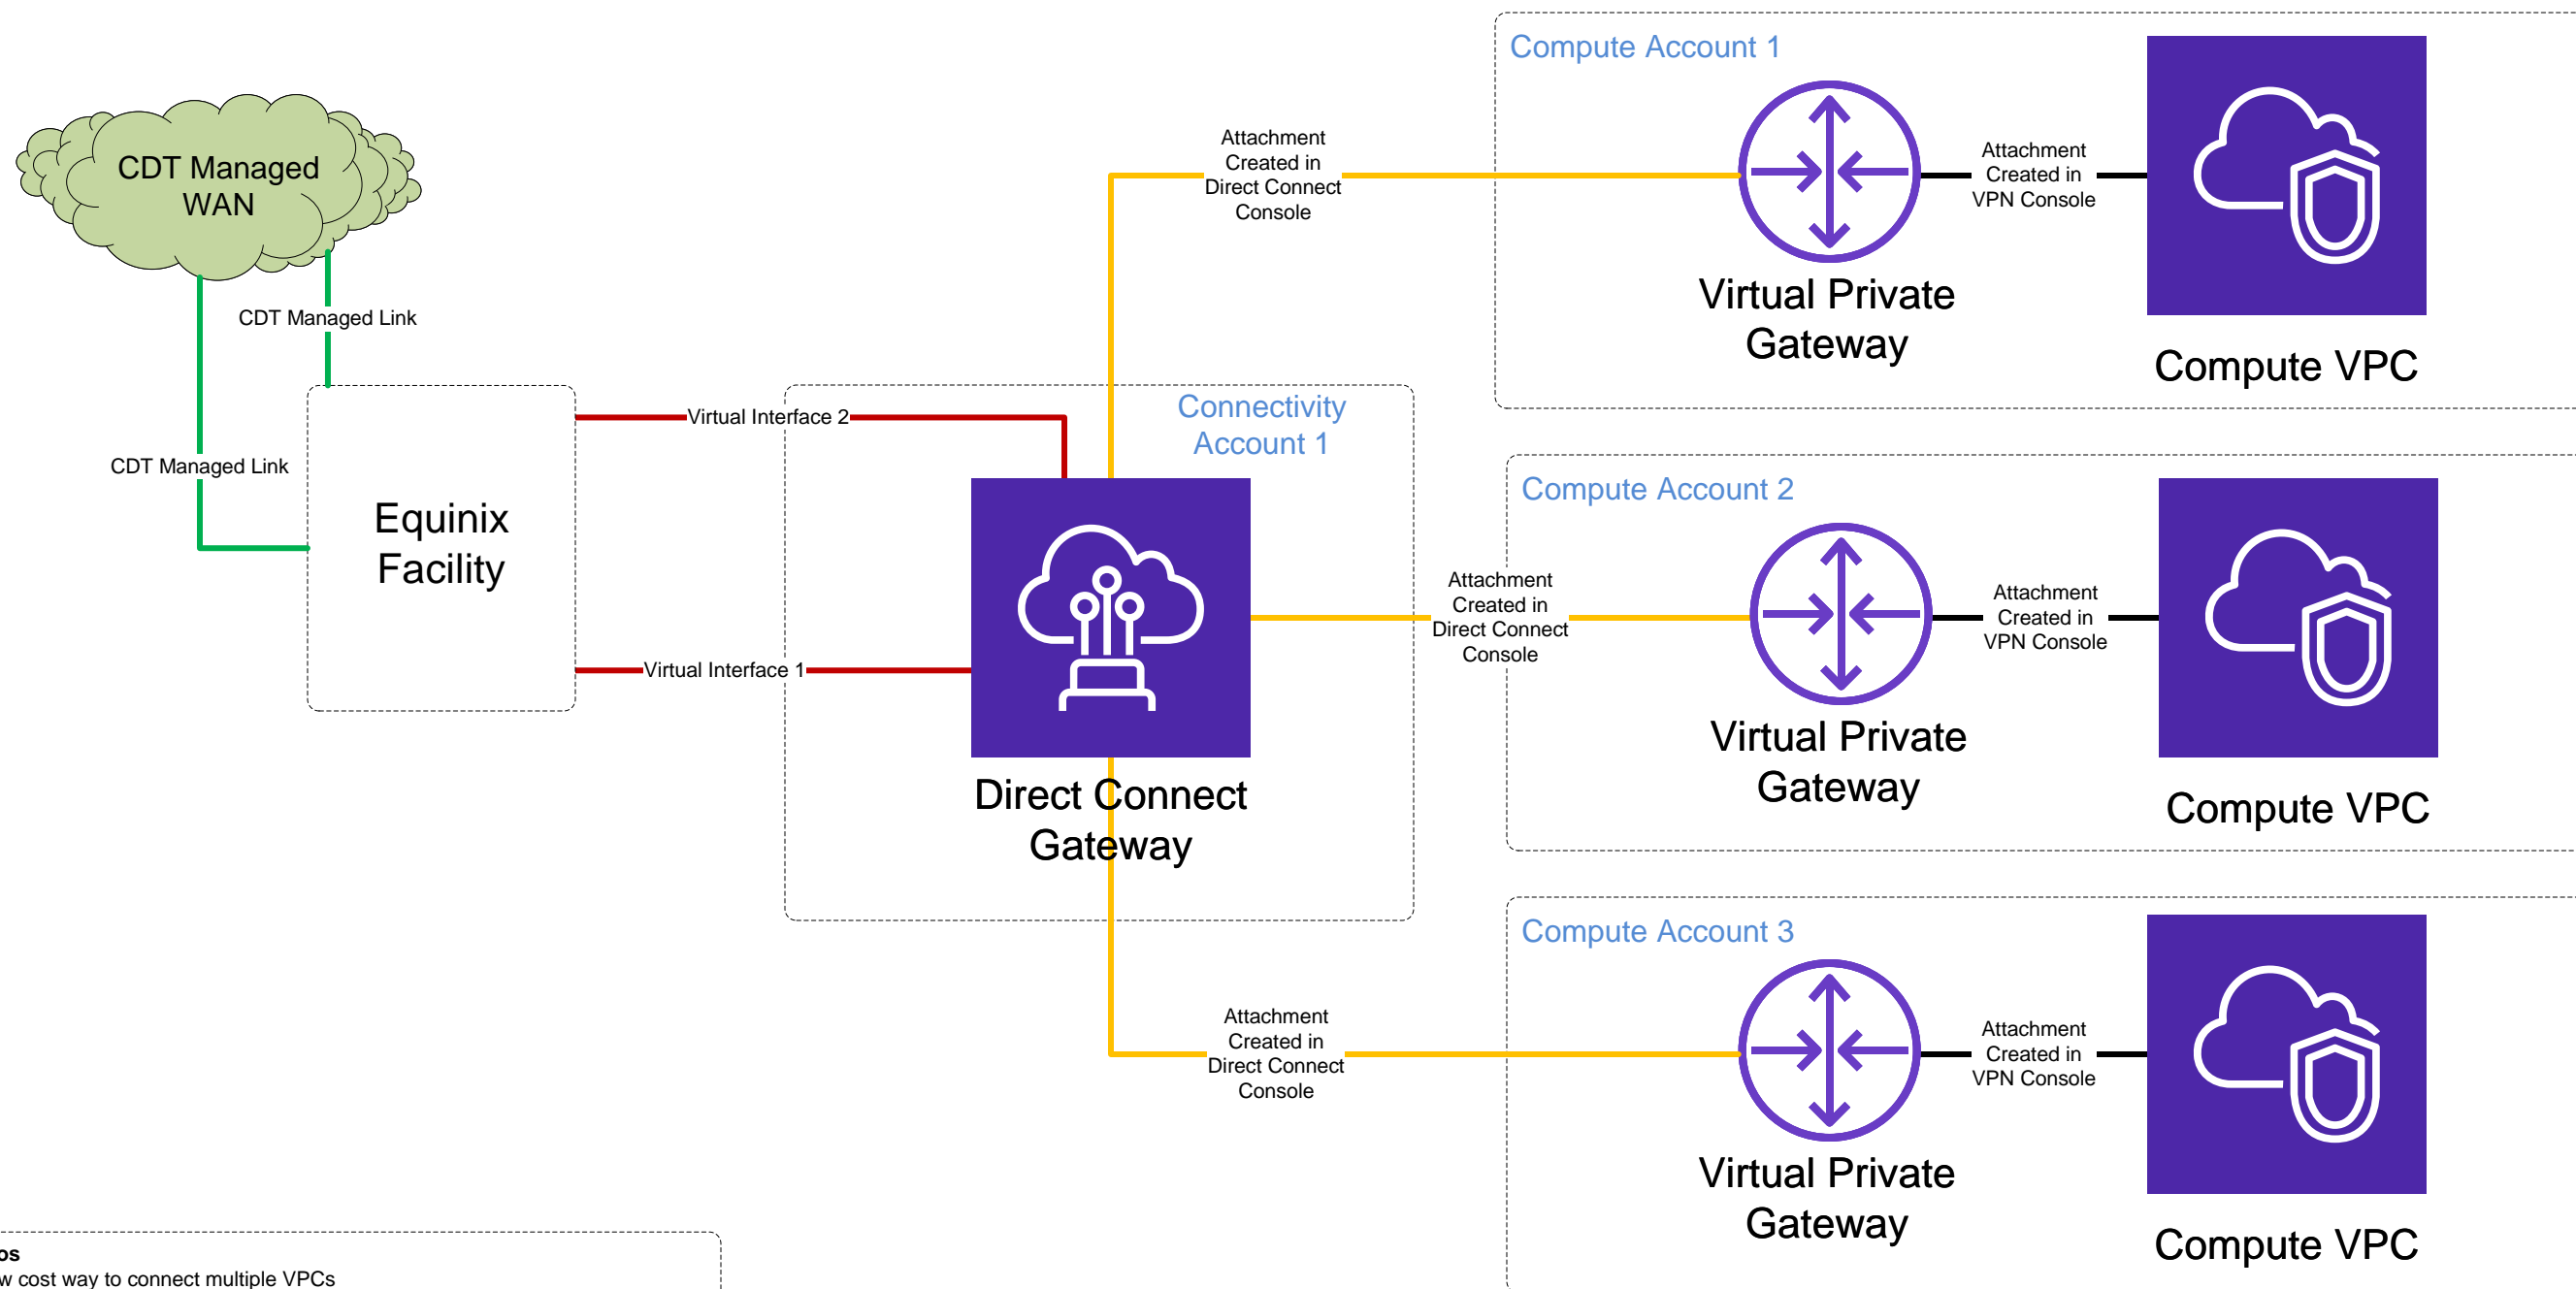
CDT Managed WAN

CDT Managed Link

CDT Managed Link

Equinix Facility

Virtual Interface 2

Virtual Interface 1

Connectivity Account 1

Direct Connect Gateway

Attachment Created in Direct Connect Console

Compute Account 1

Virtual Private Gateway

Attachment Created in VPN Console

Compute VPC

Attachment Created in Direct Connect Console

Compute Account 2

Virtual Private Gateway

Attachment Created in VPN Console

Compute VPC

Attachment Created in Direct Connect Console

Compute Account 3

Virtual Private Gateway

Attachment Created in VPN Console

Compute VPC

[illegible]s
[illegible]w cost way to connect multiple VPCs